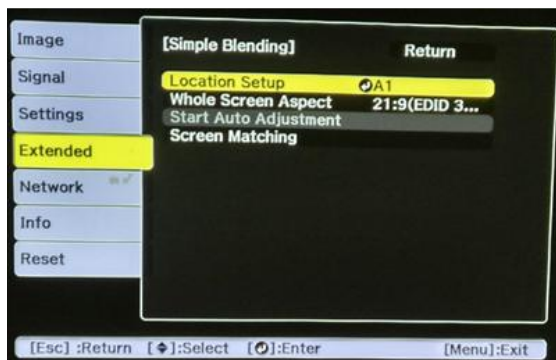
Image
Signal
Settings
Extended
Network
Info
Reset

[Simple Blending]
Return

Location Setup A1
Whole Screen Aspect 21:9(EDID 3...
Start Auto Adjustment
Screen Matching

[Esc] :Return [◆]:Select [⏎]:Enter [Menu]:Exit